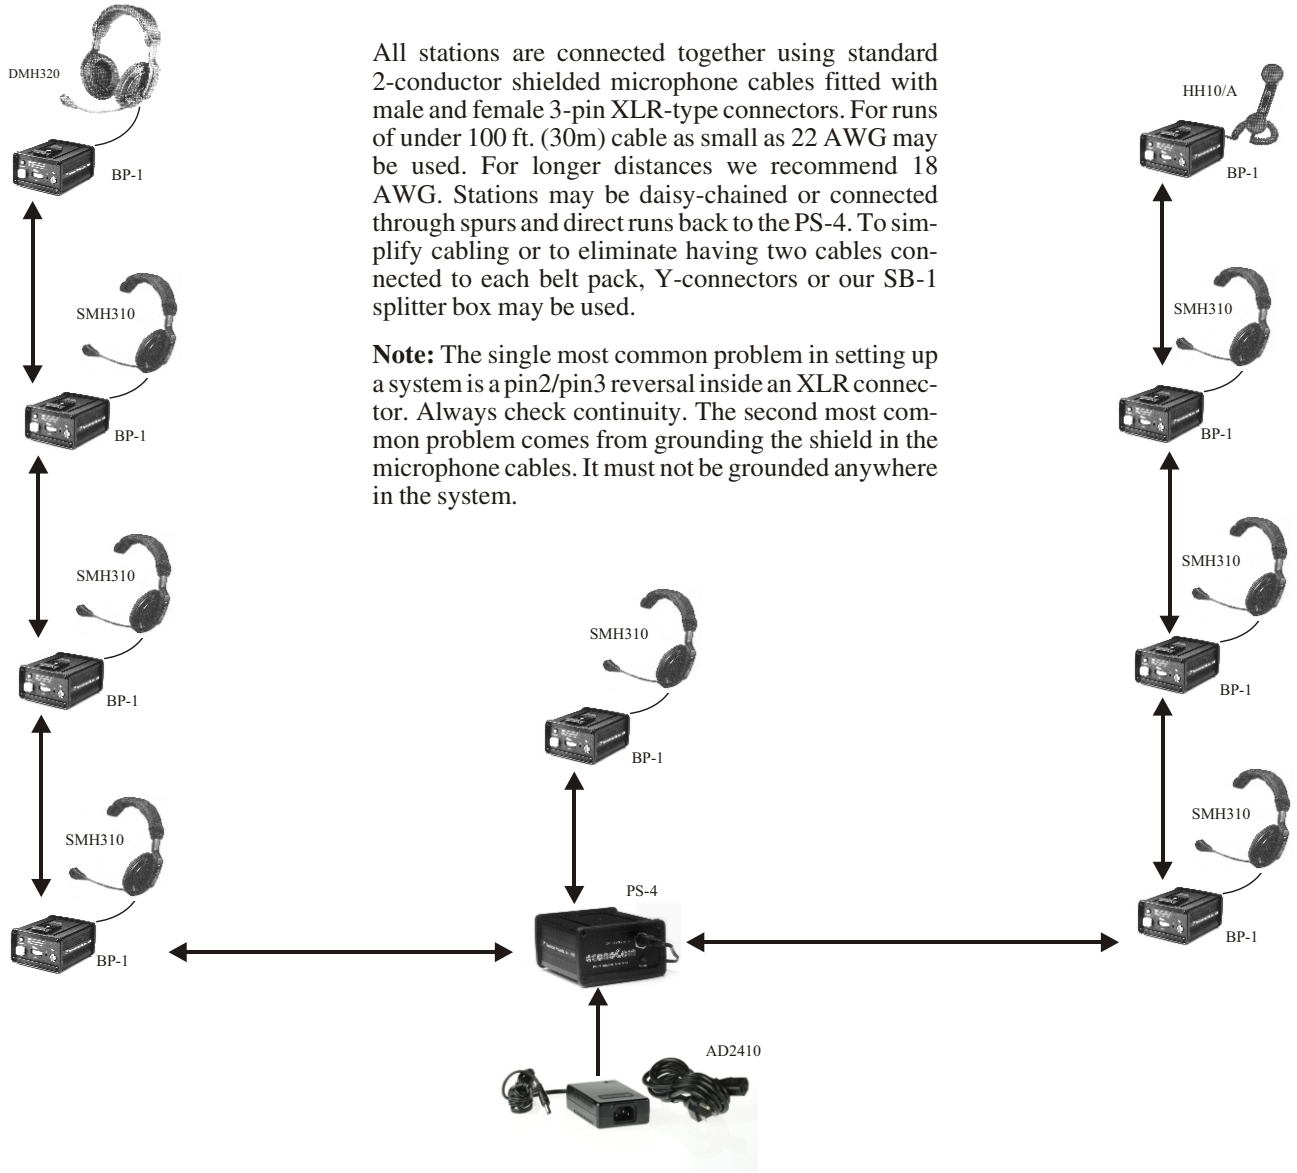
DMH320

BP-1

SMH310

BP-1

SMH310

BP-1

SMH310

BP-1

All stations are connected together using standard 2-conductor shielded microphone cables fitted with male and female 3-pin XLR-type connectors. For runs of under 100 ft. (30m) cable as small as 22 AWG may be used. For longer distances we recommend 18 AWG. Stations may be daisy-chained or connected through spurs and direct runs back to the PS-4. To simplify cabling or to eliminate having two cables connected to each belt pack, Y-connectors or our SB-1 splitter box may be used.

**Note:** The single most common problem in setting up a system is a pin2/pin3 reversal inside an XLR connector. Always check continuity. The second most common problem comes from grounding the shield in the microphone cables. It must not be grounded anywhere in the system.

SMH310

BP-1

PS-4

AD2410

HH10/A

BP-1

SMH310

BP-1

SMH310

BP-1

SMH310

BP-1